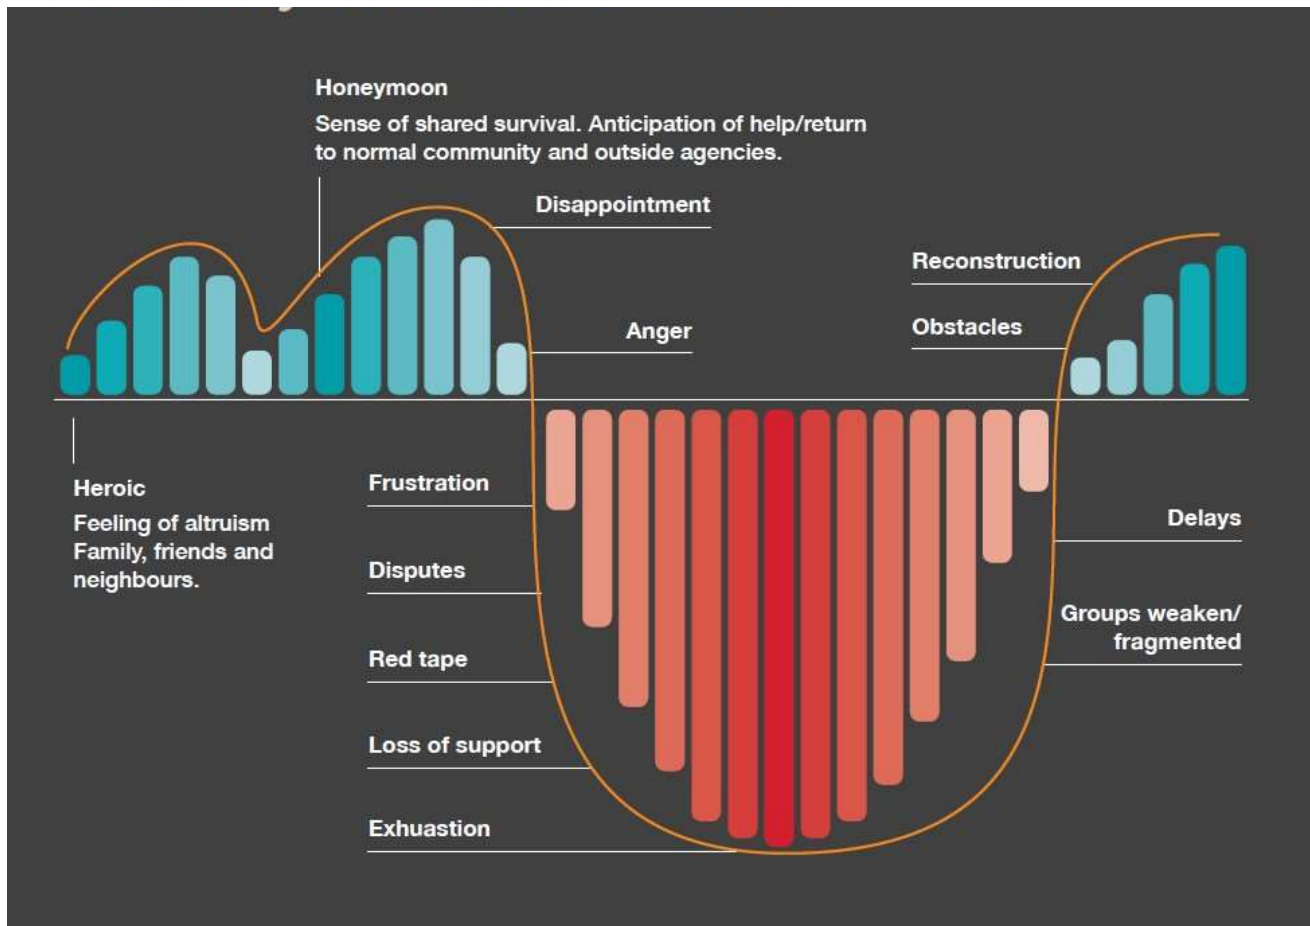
Honeymoon
Sense of shared survival. Anticipation of help/return to normal community and outside agencies.

Disappointment

Reconstruction

Anger

Obstacles

Heroic
Feeling of altruism Family, friends and neighbours.

Frustration

Delays

Disputes

Groups weaken/ fragmented

Red tape

Loss of support

Exhuastion